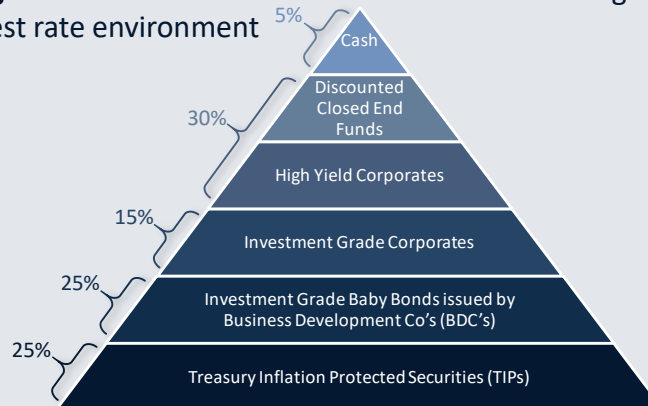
est rate environment

5%
Cash

30%
Discounted Closed End Funds

High Yield Corporates

15%
Investment Grade Corporates

25%
Investment Grade Baby Bonds issued by Business Development Co's (BDC's)

25%
Treasury Inflation Protected Securities (TIPs)